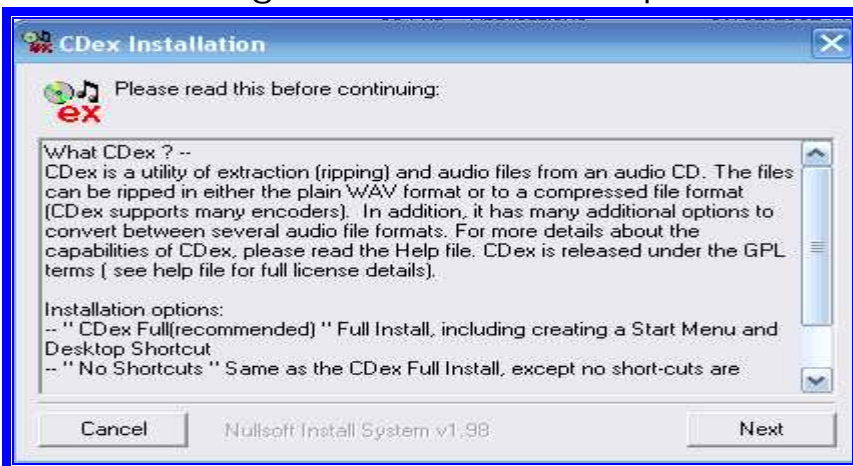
CDex Installation

ex

Please read this before continuing:

What CDex ? --
CDex is a utility of extraction (ripping) and audio files from an audio CD. The files can be ripped in either the plain WAV format or to a compressed file format (CDex supports many encoders). In addition, it has many additional options to convert between several audio file formats. For more details about the capabilities of CDex, please read the Help file. CDex is released under the GPL terms ( see help file for full license details).

Installation options:
-- '' CDex Full(recommended) '' Full Install, including creating a Start Menu and Desktop Shortcut
-- '' No Shortcuts '' Same as the CDex Full Install, except no short-cuts are

Cancel

Nullsoft Install System v1.98

Next